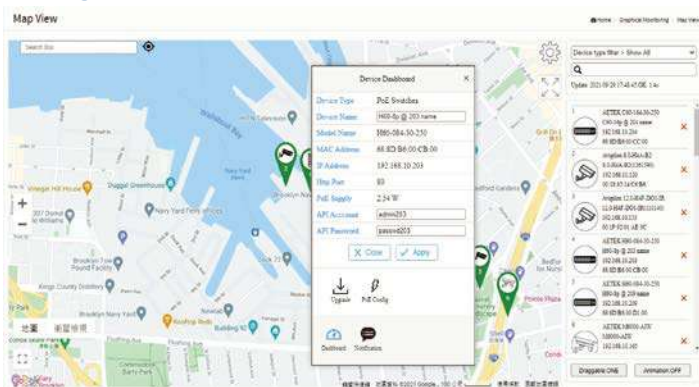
Map View

Home Graphical Monitoring Map View

Search Box

Device type filter > Show All

Update: 2021/09/29 17:45:47 OS: 1 kc

Device Dashboard

| Device Type | PoE Switches |
|---|---|
| Device Name | H00-8p @ 203 name |
| Model Name | H00-084-30-250 |
| MAC Address | 68:8D:B6:00:CB:00 |
| IP Address | 192.168.10.203 |
| Http Port | 80 |
| PoE Supply | 2.54 W |
| API Account | admin203 |
| API Password | password203 |

X Close
Apply

Upgrade
PoE Config

Dashboard
Notification

Wallabout Bay
Vinegar Hill House
Duggal Greenhouse
Navy Yard
Navy Yard Print Offices
Brooklyn Tow Pound Facility
Kings County Distillery
Brooklyn Navy Yard
Rooftop Reds
Building 92
Commodore Barry Park
Pronto Pizza

地圖
衛星檢視

AETEK G00-184-30-250
G00-8p @ 204 name
192.168.10.204
68:8D:B6:00:CC:00

Airoplan 0.5-HAx-B2
0.5-HAx-B2 ZG360
192.168.10.220
00:19:85:1A:C6:BA

Airoplan 12.0-BAF-ZG0-1S
12.0-BAF-ZG0-1S01-01
192.168.10.133
00:1F:55:01:AE:9C

AETEK H00-084-30-250
H00-8p @ 203 name
192.168.10.203
68:8D:B6:00:CB:00

AETEK H00-084-30-250
H00-8p @ 210 name
192.168.10.210
68:8D:B6:00:D1:00

AETEK M0000-ATV
M0000-ATV
192.168.10.160

Draggable ON
Animation OFF

Google
鍵盤快速鍵 地圖資料 ©2021 Google 100 公尺 使用條款 回報地圖錯誤